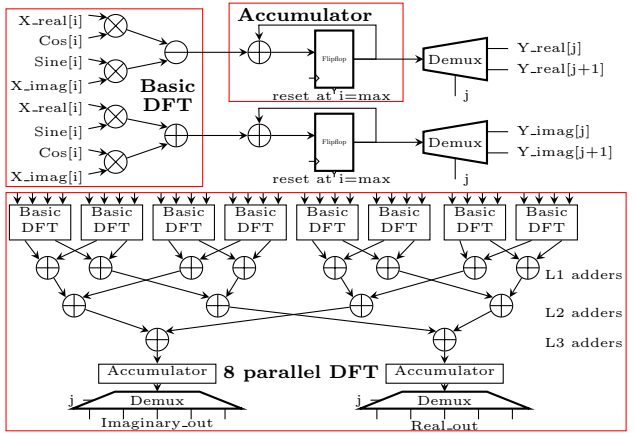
X_real[i]
Cos[i]
Sine[i]
X_imag[i]
X_real[i]
Sine[i]
Cos[i]
X_imag[i]

Basic DFT

Accumulator

Flipflop

reset at i=max

Demux

Y_real[j]
Y_real[j+1]
j

Flipflop

reset at i=max

Demux

Y_imag[j]
Y_imag[j+1]
j

Basic DFT
Basic DFT
Basic DFT
Basic DFT
Basic DFT
Basic DFT
Basic DFT
Basic DFT

L1 adders
L2 adders
L3 adders

Accumulator
8 parallel DFT
Accumulator

j
Demux
Imaginary_out

j
Demux
Real_out